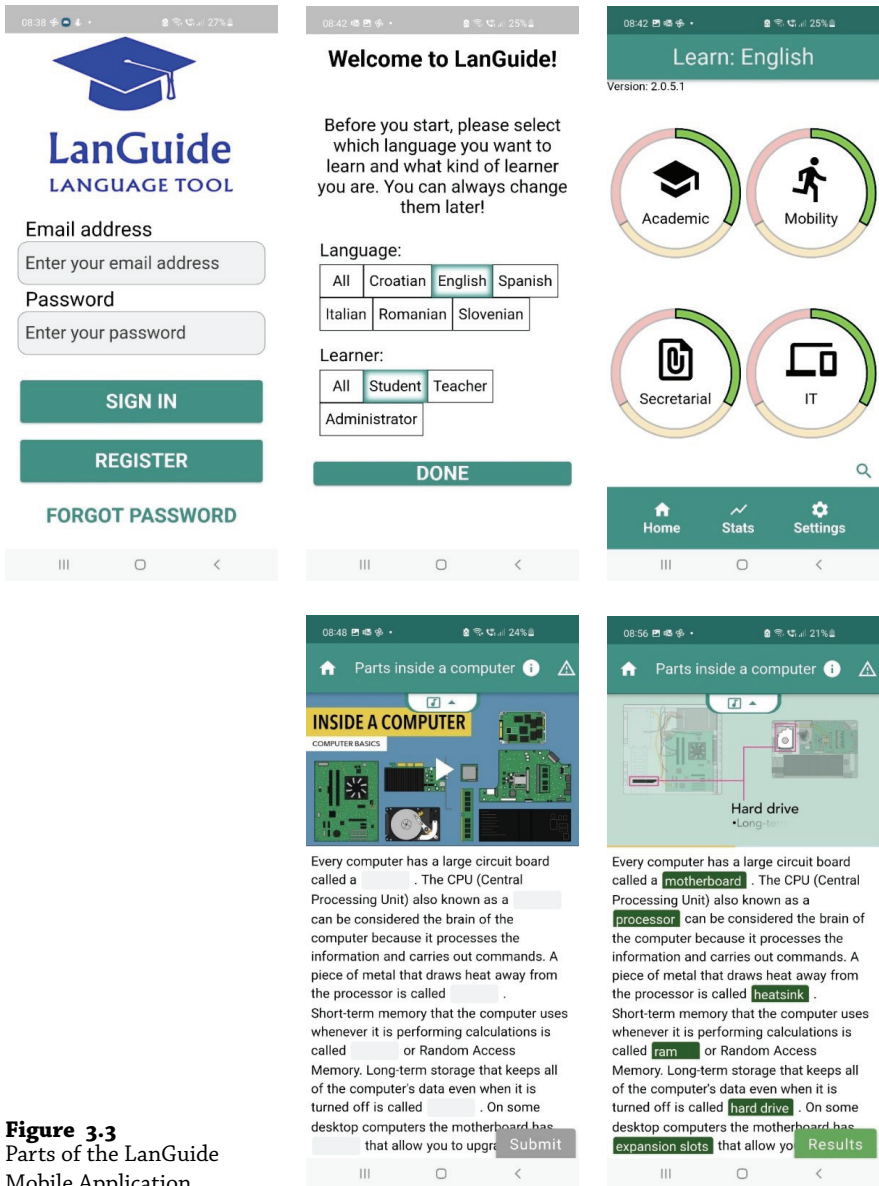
08:38 27%

LanGuide
LANGUAGE TOOL

Email address
Enter your email address
Password
Enter your password
SIGN IN
REGISTER
FORGOT PASSWORD

08:42 25%

Welcome to LanGuide!

Before you start, please select which language you want to learn and what kind of learner you are. You can always change them later!

Language:

| All | Croatian | English | Spanish |
|---|---|---|---|
| Italian | Romanian | Slovenian | |

Learner:

| All | Student | Teacher |
|---|---|---|
| Administrator | | |

DONE

08:42 25%

Learn: English
Version: 2.0.5.1

Academic
Mobility
Secretarial
IT

Home
Stats
Settings

08:48 24%

Parts inside a computer

INSIDE A COMPUTER
COMPUTER BASICS

Every computer has a large circuit board called a [ ]. The CPU (Central Processing Unit) also known as a [ ] can be considered the brain of the computer because it processes the information and carries out commands. A piece of metal that draws heat away from the processor is called [ ]. Short-term memory that the computer uses whenever it is performing calculations is called [ ] or Random Access Memory. Long-term storage that keeps all of the computer's data even when it is turned off is called [ ]. On some desktop computers the motherboard has [ ] that allow you to upgr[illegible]

Submit

08:56 21%

Parts inside a computer

Hard drive
•Long-ter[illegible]

Every computer has a large circuit board called a motherboard. The CPU (Central Processing Unit) also known as a processor can be considered the brain of the computer because it processes the information and carries out commands. A piece of metal that draws heat away from the processor is called heatsink. Short-term memory that the computer uses whenever it is performing calculations is called ram or Random Access Memory. Long-term storage that keeps all of the computer's data even when it is turned off is called hard drive. On some desktop computers the motherboard has expansion slots that allow yo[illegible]

Results

Figure 3.3
Parts of the LanGuide Mobile Application